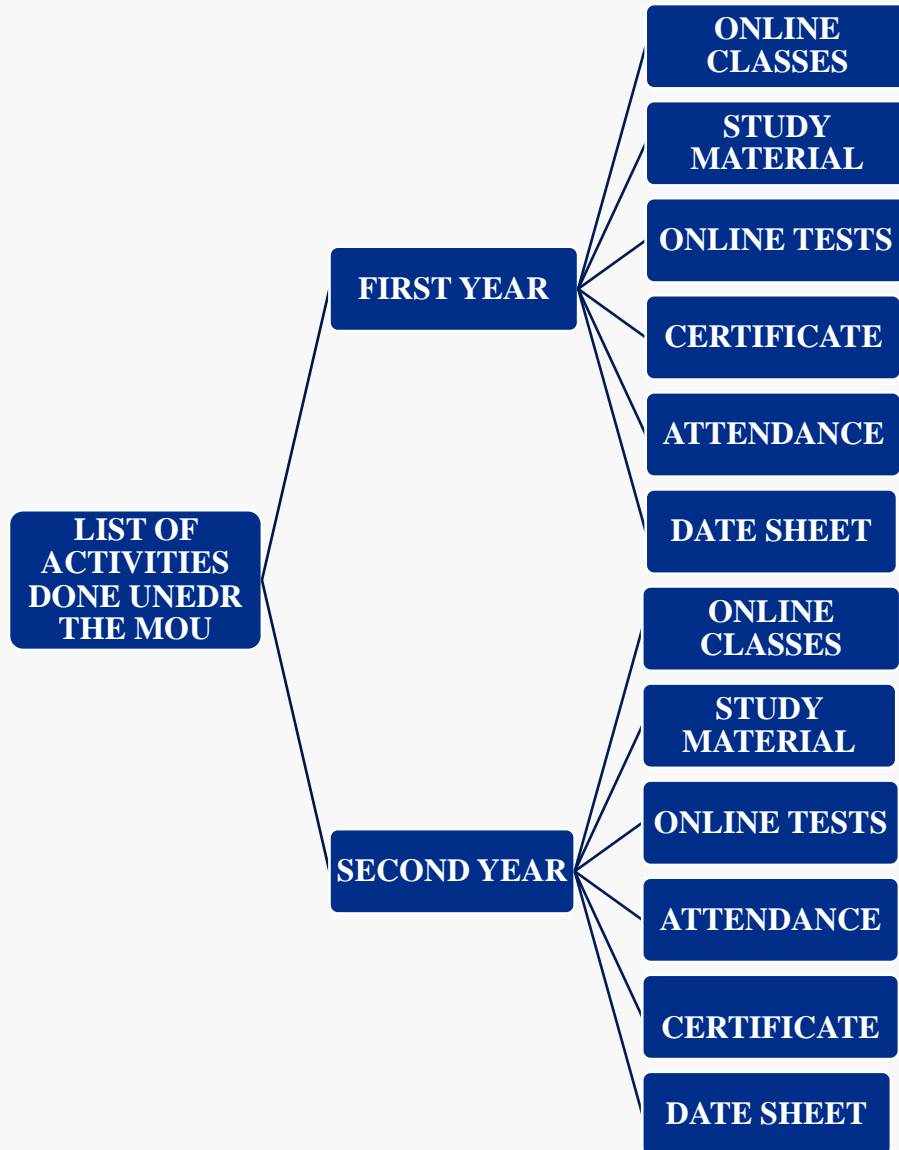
LIST OF ACTIVITIES DONE UNEDR THE MOU

FIRST YEAR

ONLINE CLASSES

STUDY MATERIAL

ONLINE TESTS

CERTIFICATE

ATTENDANCE

DATE SHEET

SECOND YEAR

ONLINE CLASSES

STUDY MATERIAL

ONLINE TESTS

ATTENDANCE

CERTIFICATE

DATE SHEET